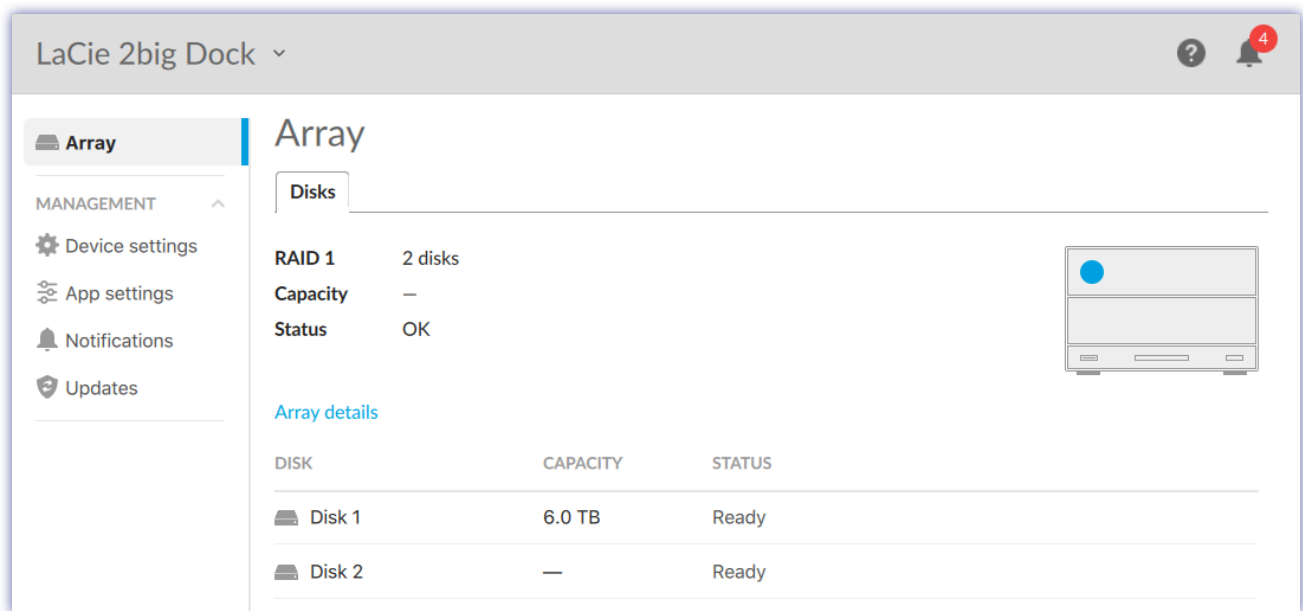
LaCie 2big Dock

4

Array

MANAGEMENT

Device settings

App settings

Notifications

Updates

Array

Disks

RAID 1 2 disks
Capacity —
Status OK

Array details

| DISK | CAPACITY | STATUS |
|---|---|---|
| Disk 1 | 6.0 TB | Ready |
| Disk 2 | — | Ready |